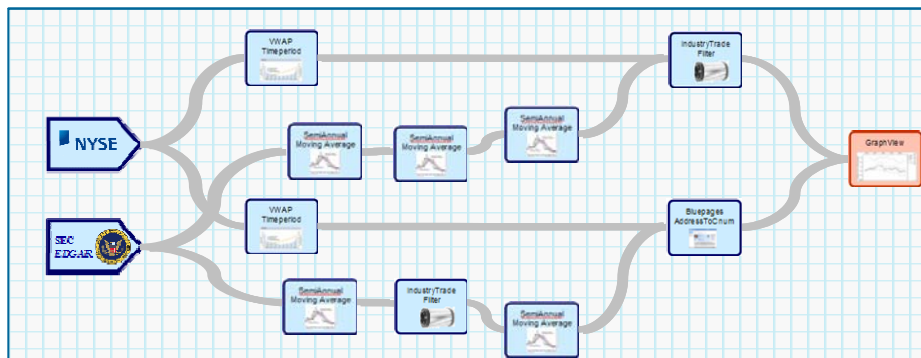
VWAP Timeperiod

IndustryTrade Filter

NYSE

SemiAnnual Moving Average

SemiAnnual Moving Average

SemiAnnual Moving Average

GraphView

SEC EDGAR

VWAP Timeperiod

Bluepages AddressToCnum

SemiAnnual Moving Average

IndustryTrade Filter

SemiAnnual Moving Average